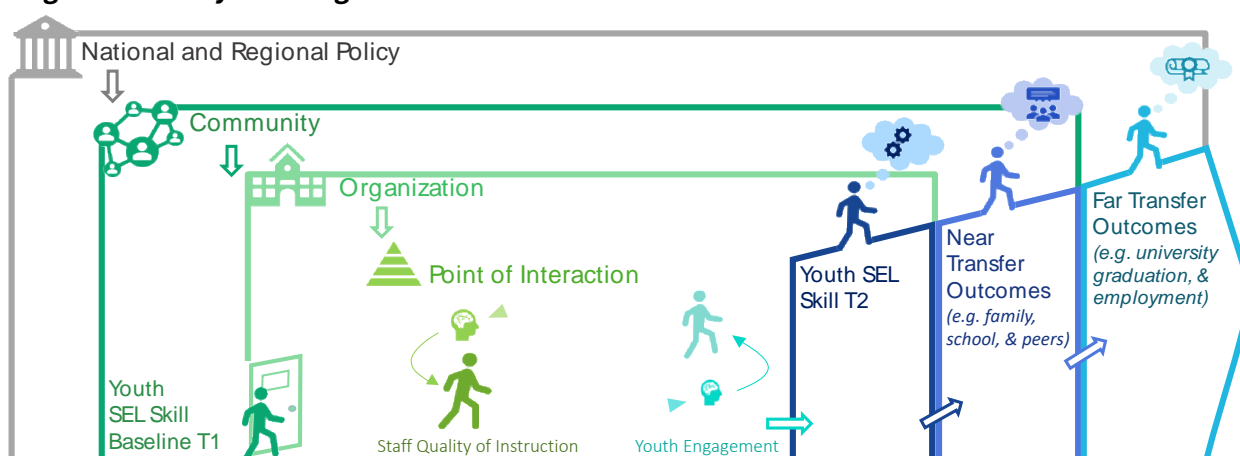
National and Regional Policy

Community

Organization

Point of Interaction

Youth SEL Skill Baseline T1

Staff Quality of Instruction

Youth Engagement

Youth SEL Skill T2

Near Transfer Outcomes
(e.g. family, school, & peers)

Far Transfer Outcomes
(e.g. university graduation, & employment)